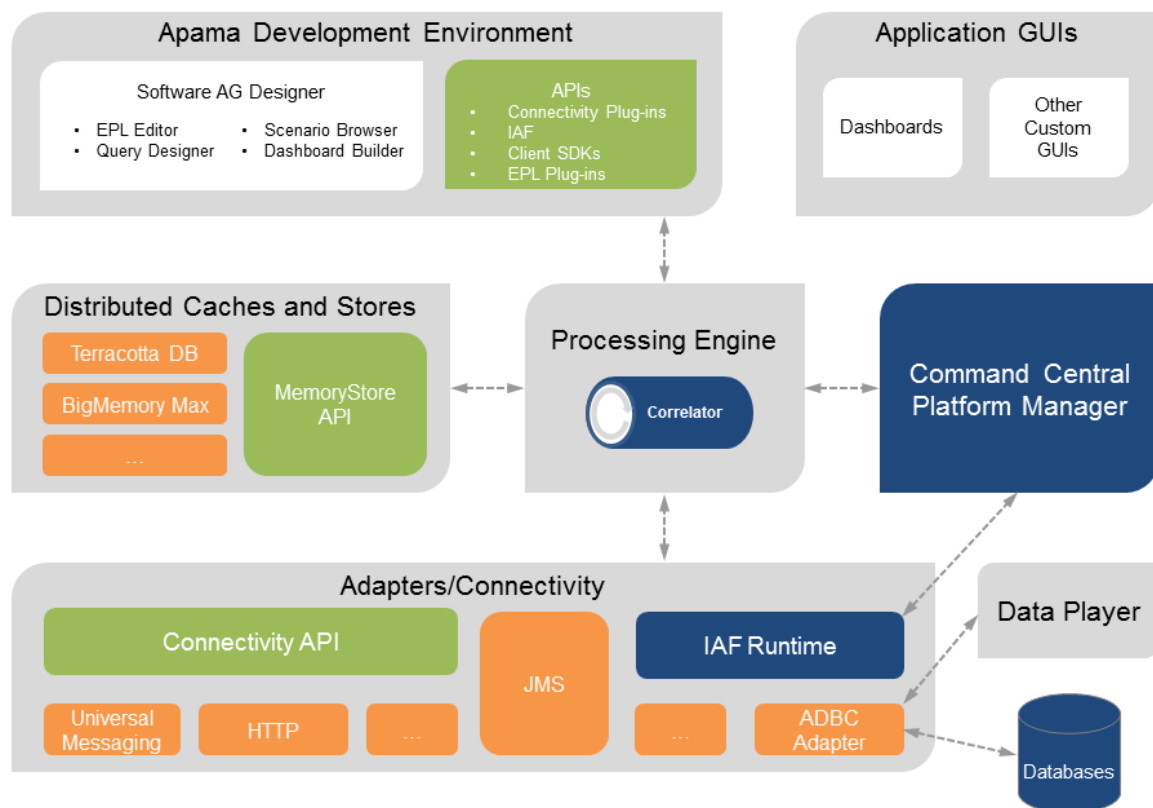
Apama Development Environment

Software AG Designer

- EPL Editor
- Query Designer
- Scenario Browser
- Dashboard Builder

APIs

- Connectivity Plug-ins
- IAF
- Client SDKs
- EPL Plug-ins

Application GUIs

Dashboards

Other Custom GUIs

Distributed Caches and Stores

Terracotta DB

BigMemory Max

...

MemoryStore API

Processing Engine

Correlator

Command Central Platform Manager

Adapters/Connectivity

Connectivity API

JMS

IAF Runtime

Universal Messaging

HTTP

...

...

ADBC Adapter

Data Player

Databases